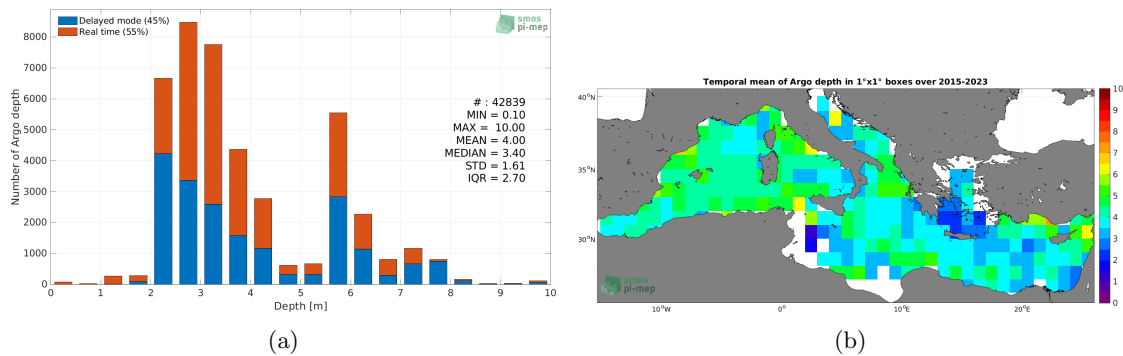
Delayed mode (45%)
Real time (55%)

smos pi-mep

Number of Argo depth

8000
7000
6000
5000
4000
3000
2000
1000
0

0 1 2 3 4 5 6 7 8 9 10

Depth [m]

# : 42839
MIN = 0.10
MAX = 10.00
MEAN = 4.00
MEDIAN = 3.40
STD = 1.61
IQR = 2.70

(a)

Temporal mean of Argo depth in 1°x1° boxes over 2015-2023

40°N
35°N
30°N

10°W 0° 10°E 20°E

smos pi-mep

10
9
8
7
6
5
4
3
2
1
0

(b)